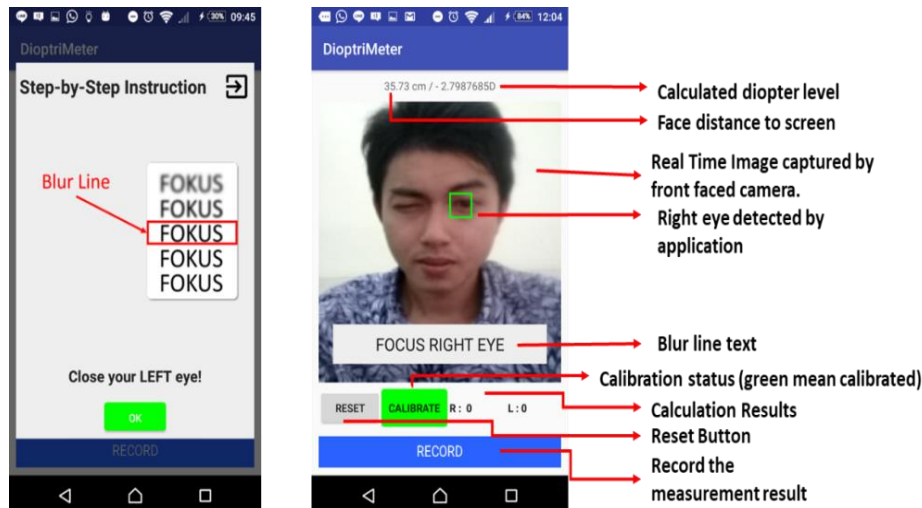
30% 09:45

DioptriMeter

Step-by-Step Instruction

Blur Line

FOKUS
FOKUS
FOKUS
FOKUS
FOKUS

Close your LEFT eye!

OK

RECORD

84% 12:04

DioptriMeter

35.73 cm / - 2.7987685D

Calculated diopter level

Face distance to screen

Real Time Image captured by front faced camera.

Right eye detected by application

FOCUS RIGHT EYE

Blur line text

Calibration status (green mean calibrated)

RESET

CALIBRATE

R : 0

L : 0

Calculation Results

Reset Button

RECORD

Record the measurement result